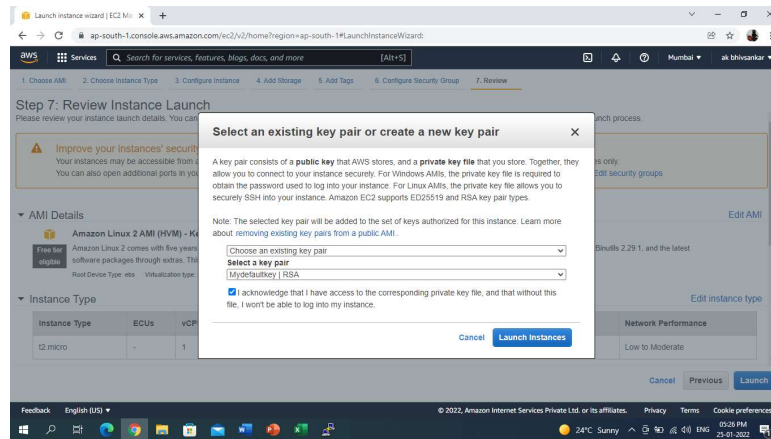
Launch instance wizard | EC2 Ma ×  +

ap-south-1.console.aws.amazon.com/ec2/v2/home?region=ap-south-1#LaunchInstanceWizard:

aws  Services  Search for services, features, blogs, docs, and more  [Alt+S]  Mumbai ▾  ak bhivsankar ▾

1. Choose AMI  2. Choose Instance Type  3. Configure Instance  4. Add Storage  5. Add Tags  6. Configure Security Group  7. Review

Step 7: Review Instance Launch
Please review your instance launch details. You can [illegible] unch process.

Improve your instances' security
Your instances may be accessible from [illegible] s only.
You can also open additional ports in you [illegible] Edit security groups

▼ AMI Details  Edit AMI

Amazon Linux 2 AMI (HVM) - Ke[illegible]
Free tier eligible  Amazon Linux 2 comes with five years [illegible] Binutils 2.29.1, and the latest software packages through extras. Thi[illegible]
Root Device Type: ebs  Virtualization type: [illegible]

▼ Instance Type  Edit instance type

| Instance Type | ECUs | vCP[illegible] | Network Performance |
|---|---|---|---|
| t2.micro | - | 1 | Low to Moderate |

Select an existing key pair or create a new key pair ×

A key pair consists of a public key that AWS stores, and a private key file that you store. Together, they allow you to connect to your instance securely. For Windows AMIs, the private key file is required to obtain the password used to log into your instance. For Linux AMIs, the private key file allows you to securely SSH into your instance. Amazon EC2 supports ED25519 and RSA key pair types.

Note: The selected key pair will be added to the set of keys authorized for this instance. Learn more about removing existing key pairs from a public AMI.

Choose an existing key pair
Select a key pair
Mydefaultkey | RSA

I acknowledge that I have access to the corresponding private key file, and that without this file, I won't be able to log into my instance.

Cancel  Launch Instances

Cancel  Previous  Launch

Feedback  English (US) ▾  © 2022, Amazon Internet Services Private Ltd. or its affiliates.  Privacy  Terms  Cookie preferences

24°C Sunny  ENG  05:26 PM 25-01-2022